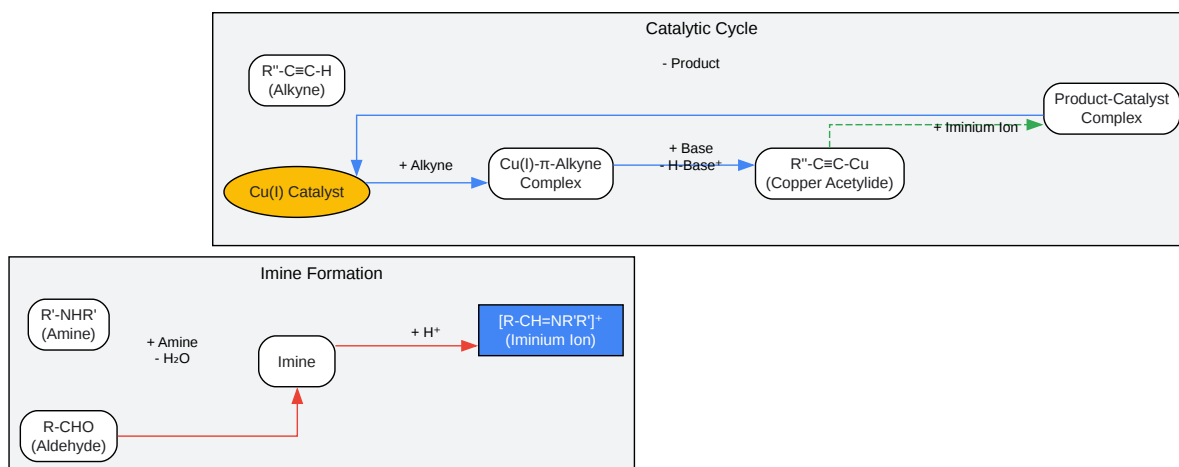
Catalytic Cycle

R''-C≡C-H
(Alkyne)

- Product

Product-Catalyst Complex

+ Iminium Ion

+ Base
- H-Base⁺

+ Alkyne

Cu(I) Catalyst

Cu(I)-π-Alkyne Complex

R''-C≡C-Cu
(Copper Acetylide)

Imine Formation

R'-NHR'
(Amine)

+ Amine
- $H_2O$

Imine

+ $H^+$

[R-CH=NR'R']⁺
(Iminium Ion)

R-CHO
(Aldehyde)